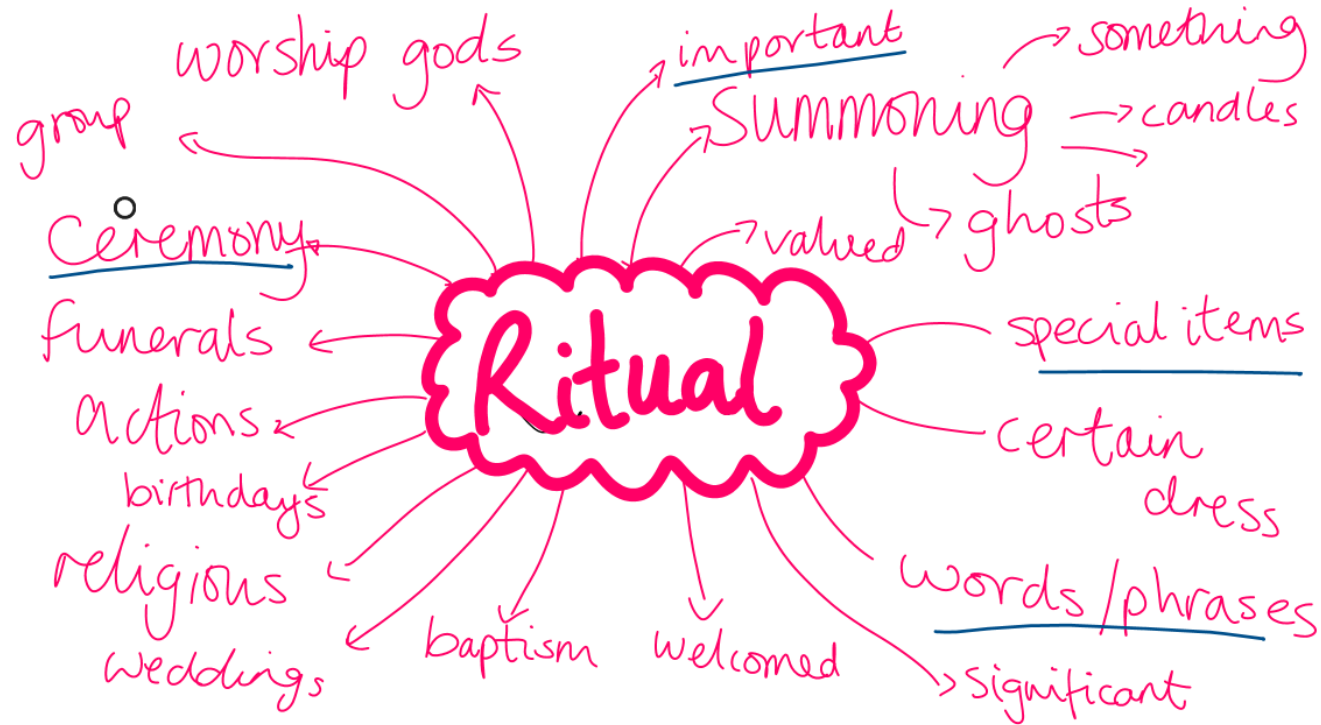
Ritual

worship gods

group

Ceremony

funerals

actions

birthdays

religious

weddings

baptism

welcomed

important

summoning

something

candles

ghosts

valued

special items

certain dress

words/phrases

significant